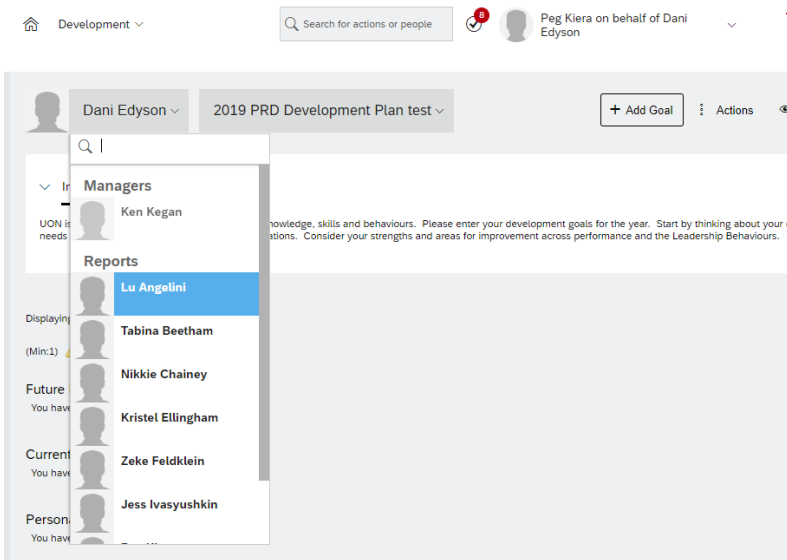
Development

Search for actions or people

8

Peg Kiera on behalf of Dani Edyson

Dani Edyson

2019 PRD Development Plan test

+ Add Goal

Actions

Managers

Ken Kegan

Reports

Lu Angelini

Tabina Beetham

Nikkie Chainey

Kristel Ellingham

Zeke Feldklein

Jess Ivasyushkin

UON is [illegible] nowledge, skills and behaviours. Please enter your development goals for the year. Start by thinking about your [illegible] needs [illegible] ations. Consider your strengths and areas for improvement across performance and the Leadership Behaviours.

Displaying

(Min:1)

Future
You have

Current
You have

Persona
You have